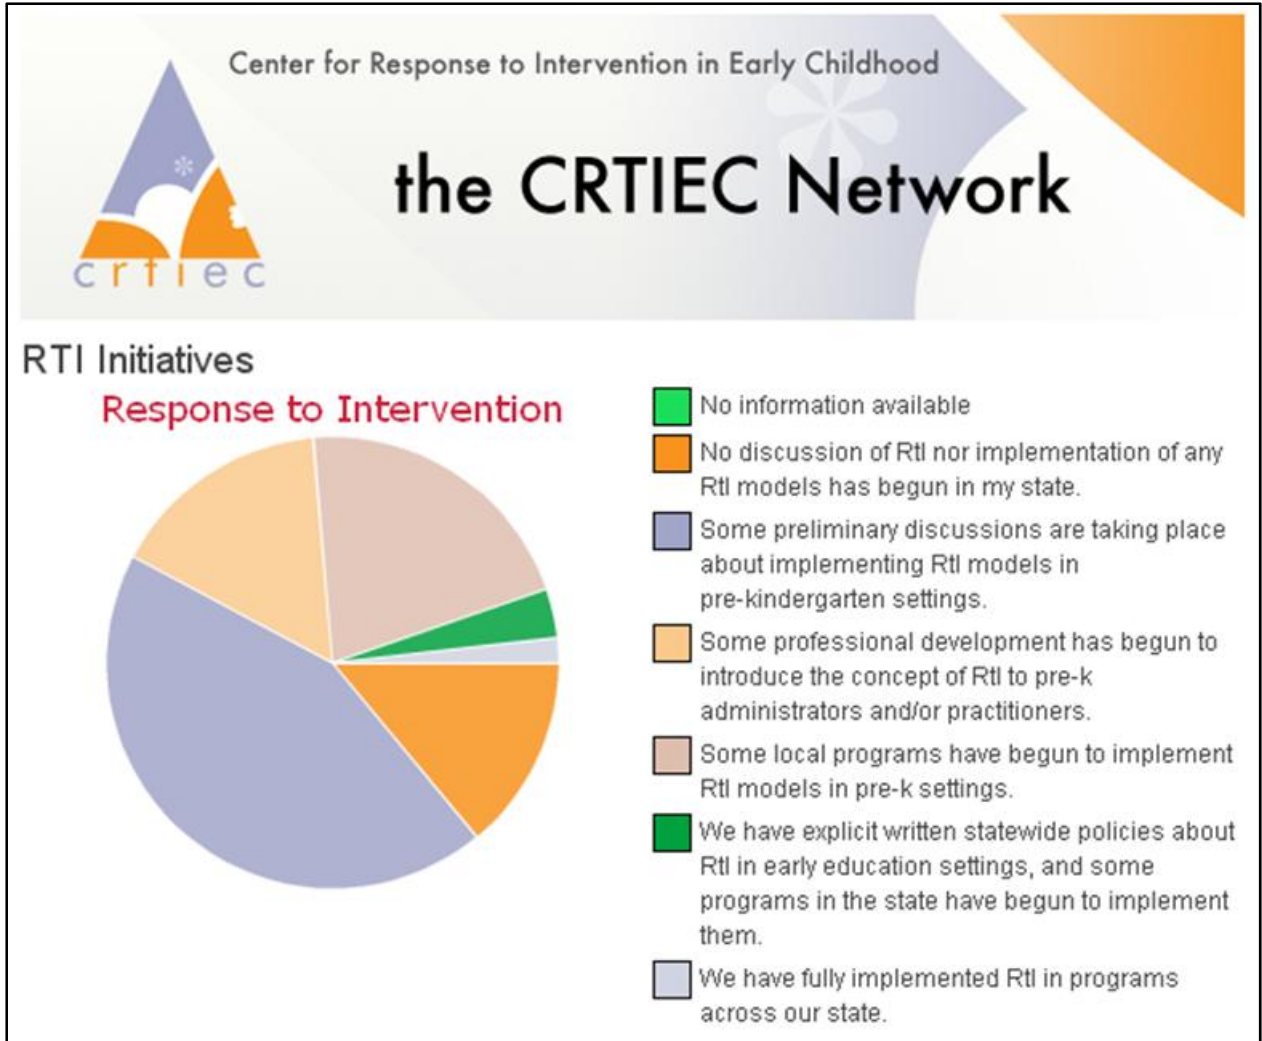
crtiec

Center for Response to Intervention in Early Childhood

the CRTIEC Network

RTI Initiatives

Response to Intervention

No information available

No discussion of RtI nor implementation of any RtI models has begun in my state.

Some preliminary discussions are taking place about implementing RtI models in pre-kindergarten settings.

Some professional development has begun to introduce the concept of RtI to pre-k administrators and/or practitioners.

Some local programs have begun to implement RtI models in pre-k settings.

We have explicit written statewide policies about RtI in early education settings, and some programs in the state have begun to implement them.

We have fully implemented RtI in programs across our state.